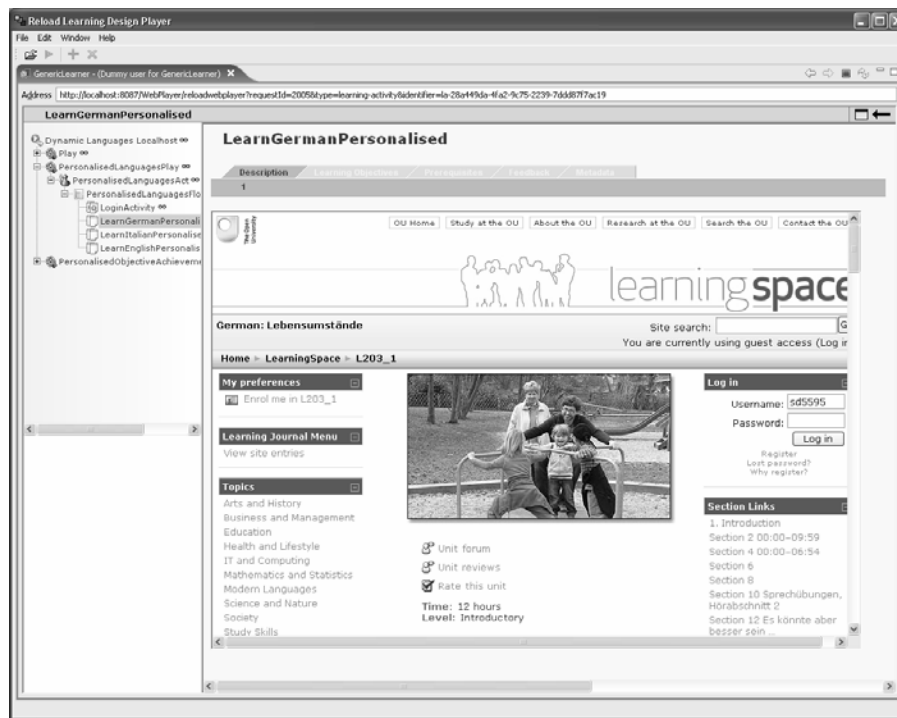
Reload Learning Design Player
File Edit Window Help
GenericLearner - (Dummy user for GenericLearner)
Address http://localhost:8087/WebPlayer/reloadwebplayer?requestId=2005&type=learning-activity&identifier=la-28a449da-4fa2-9c75-2239-7ddd87f7ac19

LearnGermanPersonalised

Dynamic Languages Localhost
Play
PersonalisedLanguagesPlay
PersonalisedLanguagesAct
PersonalisedLanguagesFlo
LoginActivity
LearnGermanPersonali
LearnItalianPersonalise
LearnEnglishPersonalis
PersonalisedObjectiveAchieveme

LearnGermanPersonalised

Description Learning Objectives Prerequisites Feedback Metadata
1

The Open University

OU Home Study at the OU About the OU Research at the OU Search the OU Contact the OU

learningspace

German: Lebensumstände
Site search:
You are currently using guest access (Log in

Home ► LearningSpace ► L203_1

My preferences
Enrol me in L203_1

Learning Journal Menu
View site entries

Topics
Arts and History
Business and Management
Education
Health and Lifestyle
IT and Computing
Mathematics and Statistics
Modern Languages
Science and Nature
Society
Study Skills

Unit forum
Unit reviews
Rate this unit
Time: 12 hours
Level: Introductory

Log in
Username: sd5595
Password:
Log in
Register
Lost password?
Why register?

Section Links
1. Introduction
Section 2 00:00–09:59
Section 4 00:00–06:54
Section 6
Section 8
Section 10 Sprechübungen, Hörabschnitt 2
Section 12 Es könnte aber besser sein ...